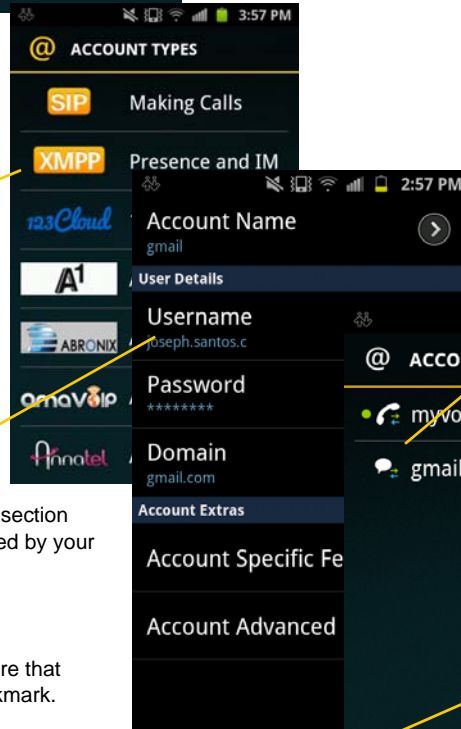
3:57 PM

@ ACCOUNT TYPES

SIP Making Calls

XMPP Presence and IM

123Cloud

A1

ABRONIX

amavoip

Annatel

2:57 PM

Account Name
gmail

User Details

Username
joseph.santos.c

Password
********

Domain
gmail.com

Account Extras

Account Specific Fe

Account Advanced

@ ACCO

myvo

gmail

section
ed by your

re that
kmark.